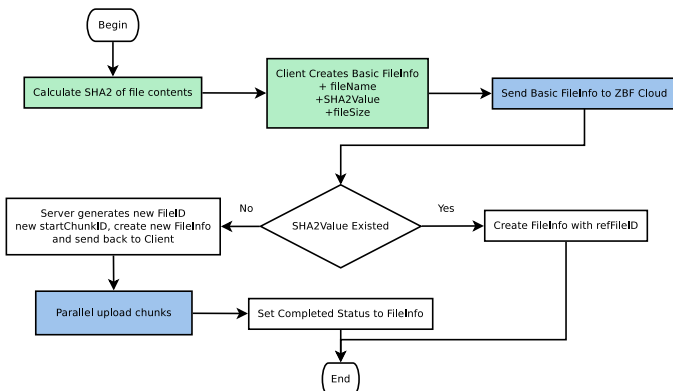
Begin

Calculate SHA2 of file contents

Client Creates Basic FileInfo
+ fileName
+SHA2Value
+fileSize

Send Basic FileInfo to ZBF Cloud

SHA2Value Existed

No

Yes

Server generates new FileID
new startChunkID, create new FileInfo
and send back to Client

Create FileInfo with refFileID

Parallel upload chunks

Set Completed Status to FileInfo

End